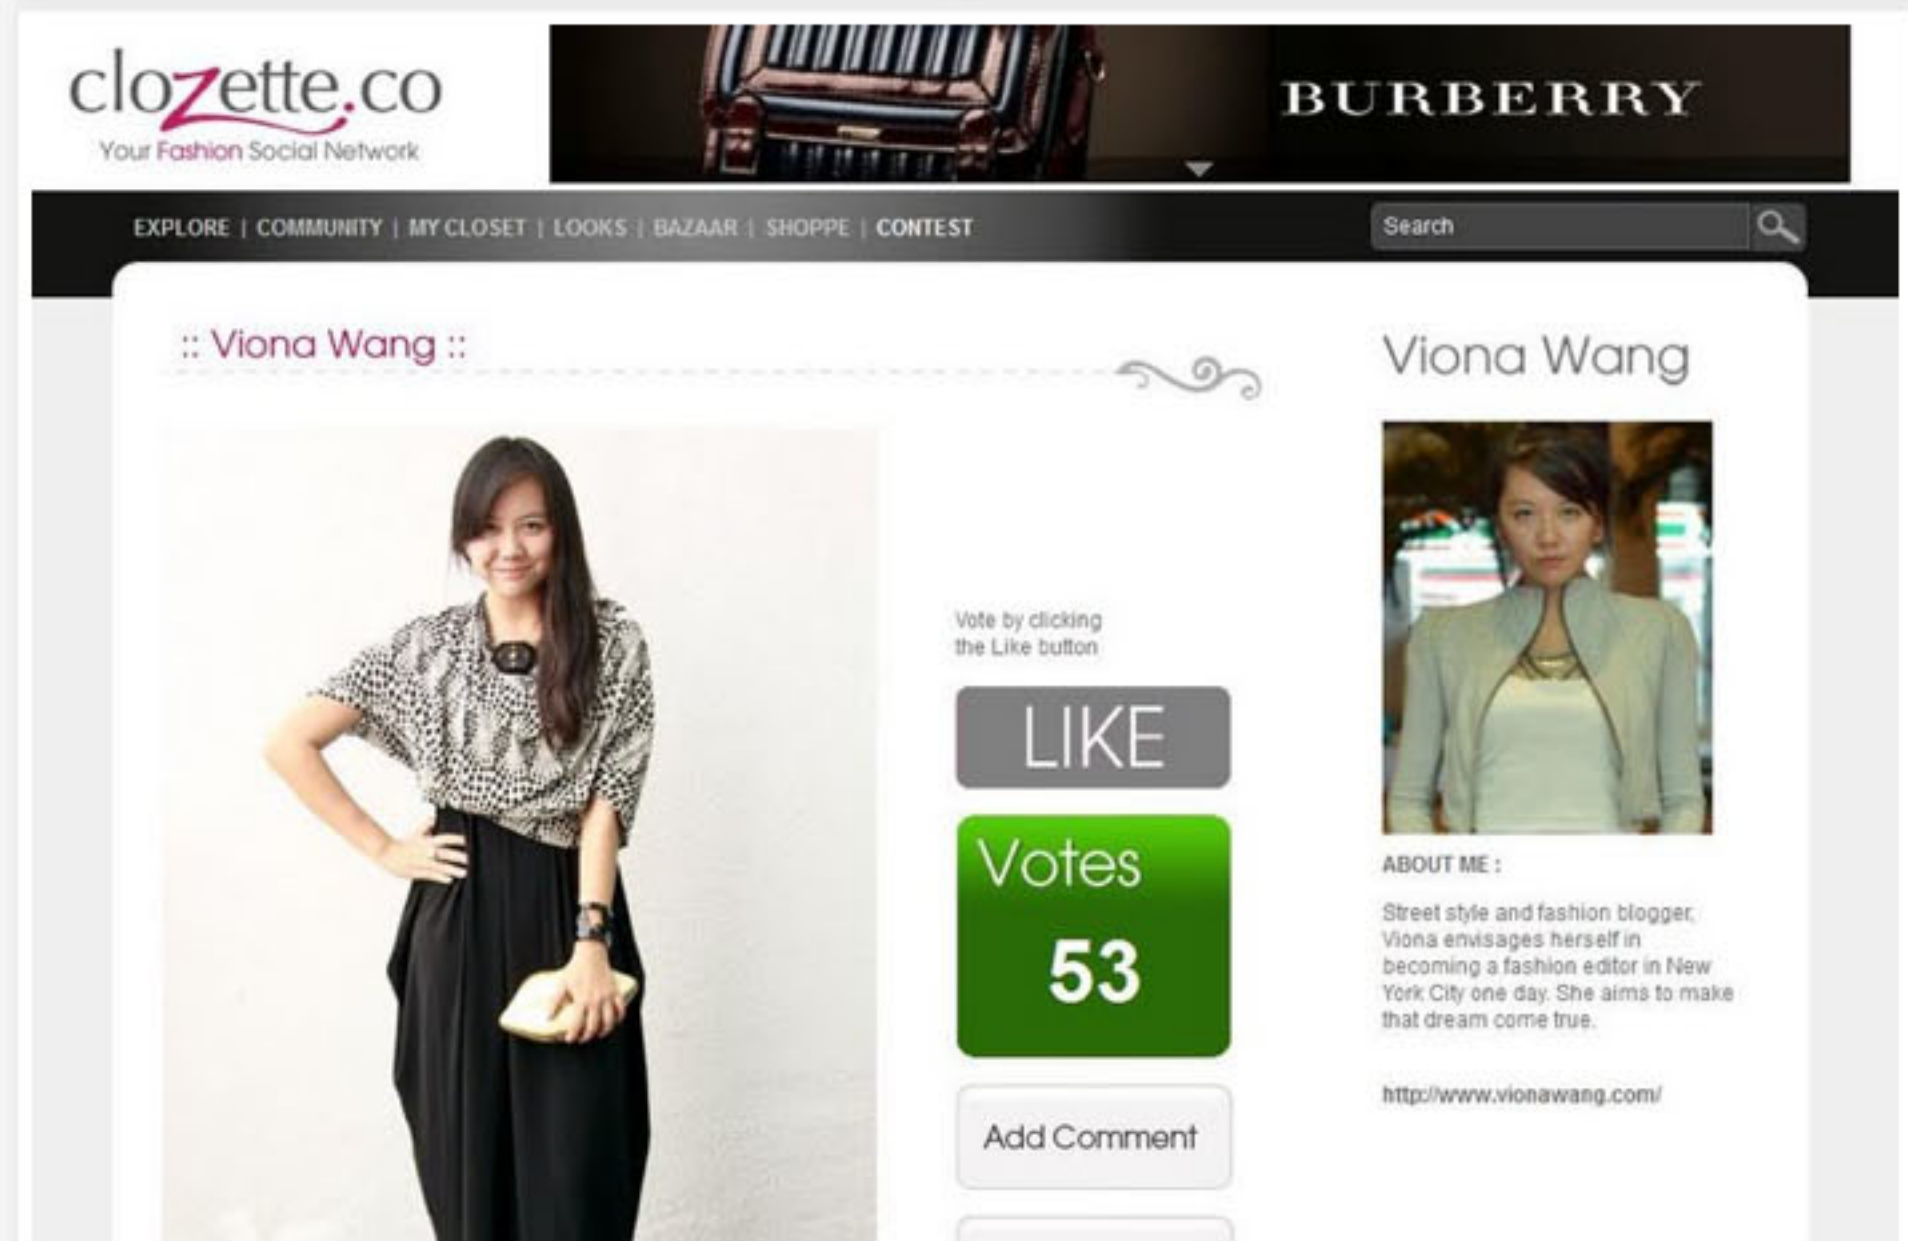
clozette.co
Your Fashion Social Network

BURBERRY

EXPLORE | COMMUNITY | MY CLOSET | LOOKS | BAZAAR | SHOPPE | CONTEST

Search

:: Viona Wang ::

Vote by clicking the Like button

LIKE

Votes
53

Add Comment

Viona Wang

ABOUT ME :

Street style and fashion blogger, Viona envisages herself in becoming a fashion editor in New York City one day. She aims to make that dream come true.

http://www.vionawang.com/